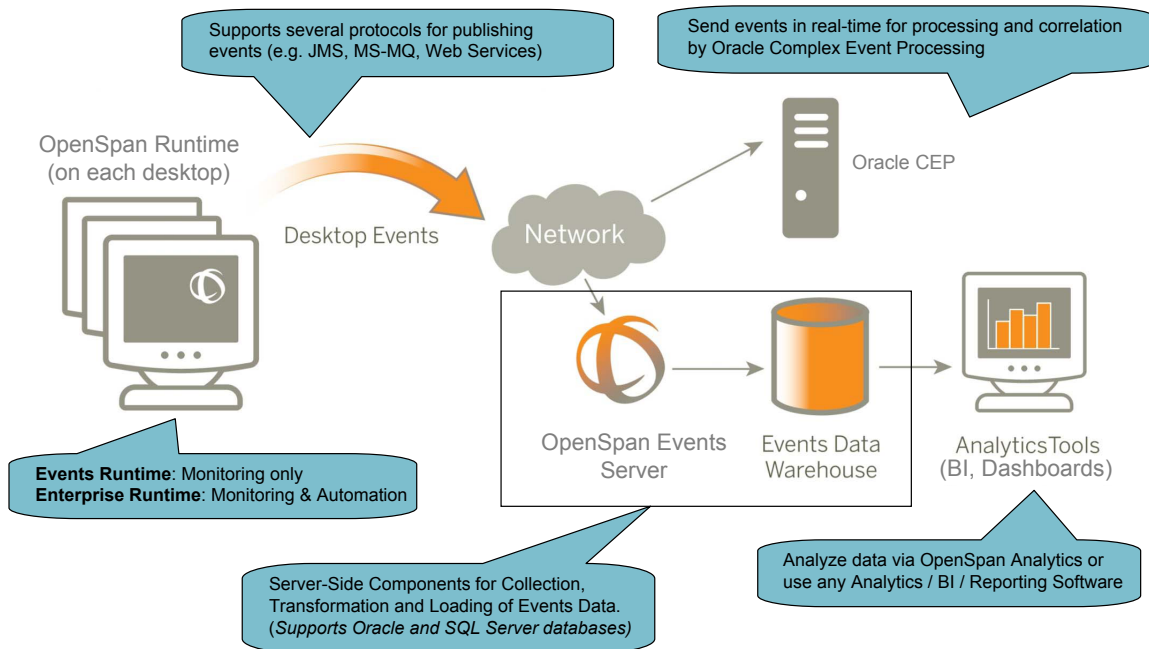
Supports several protocols for publishing events (e.g. JMS, MS-MQ, Web Services)

Send events in real-time for processing and correlation by Oracle Complex Event Processing

OpenSpan Runtime (on each desktop)

Desktop Events

Network

Oracle CEP

OpenSpan Events Server

Events Data Warehouse

AnalyticsTools (BI, Dashboards)

**Events Runtime**: Monitoring only
**Enterprise Runtime**: Monitoring & Automation

Server-Side Components for Collection, Transformation and Loading of Events Data. (*Supports Oracle and SQL Server databases)*

Analyze data via OpenSpan Analytics or use any Analytics / BI / Reporting Software